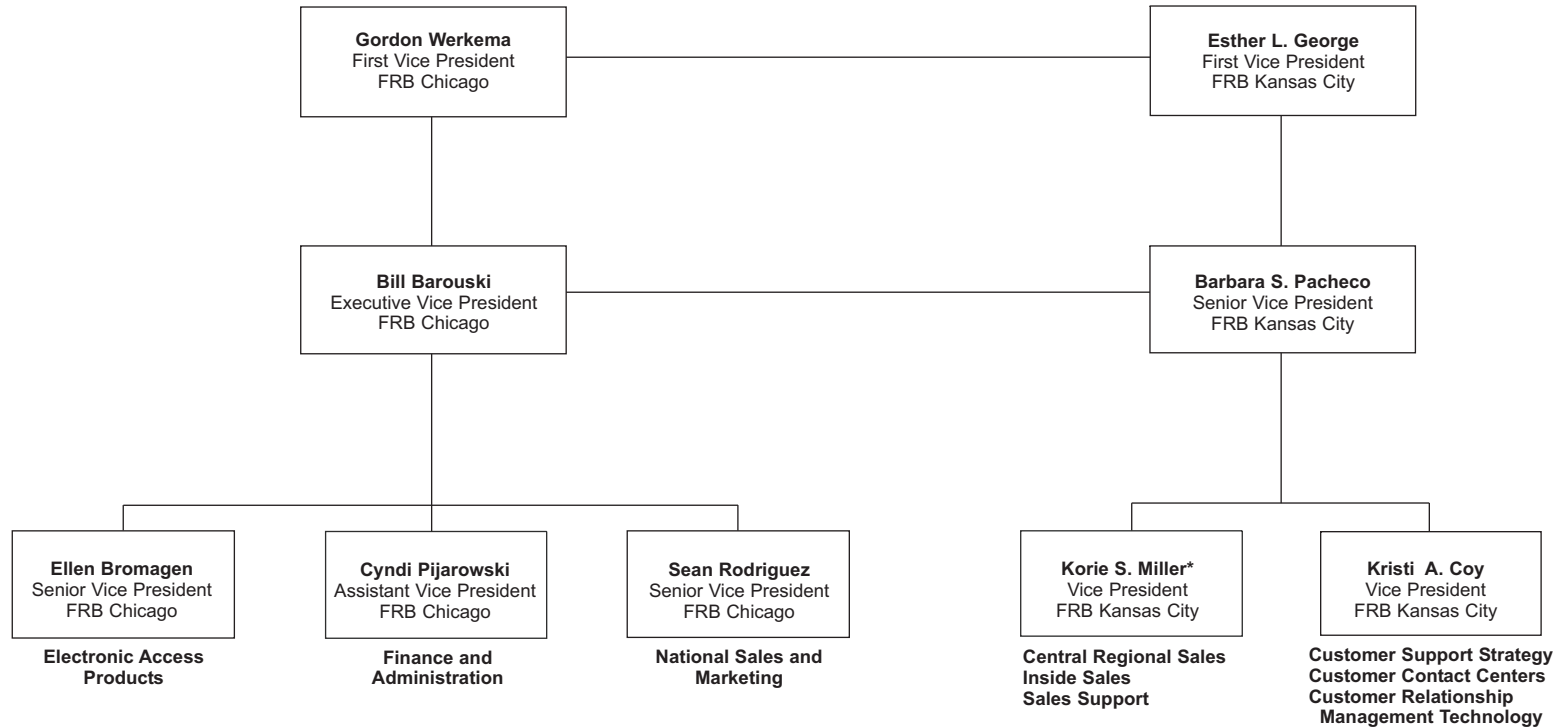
**Gordon Werkema**
First Vice President
FRB Chicago

**Esther L. George**
First Vice President
FRB Kansas City

**Bill Barouski**
Executive Vice President
FRB Chicago

**Barbara S. Pacheco**
Senior Vice President
FRB Kansas City

**Ellen Bromagen**
Senior Vice President
FRB Chicago

**Electronic Access Products**

**Cyndi Pijarowski**
Assistant Vice President
FRB Chicago

**Finance and Administration**

**Sean Rodriguez**
Senior Vice President
FRB Chicago

**National Sales and Marketing**

**Korie S. Miller***
Vice President
FRB Kansas City

**Central Regional Sales**
**Inside Sales**
**Sales Support**

**Kristi A. Coy**
Vice President
FRB Kansas City

**Customer Support Strategy**
**Customer Contact Centers**
**Customer Relationship Management Technology**